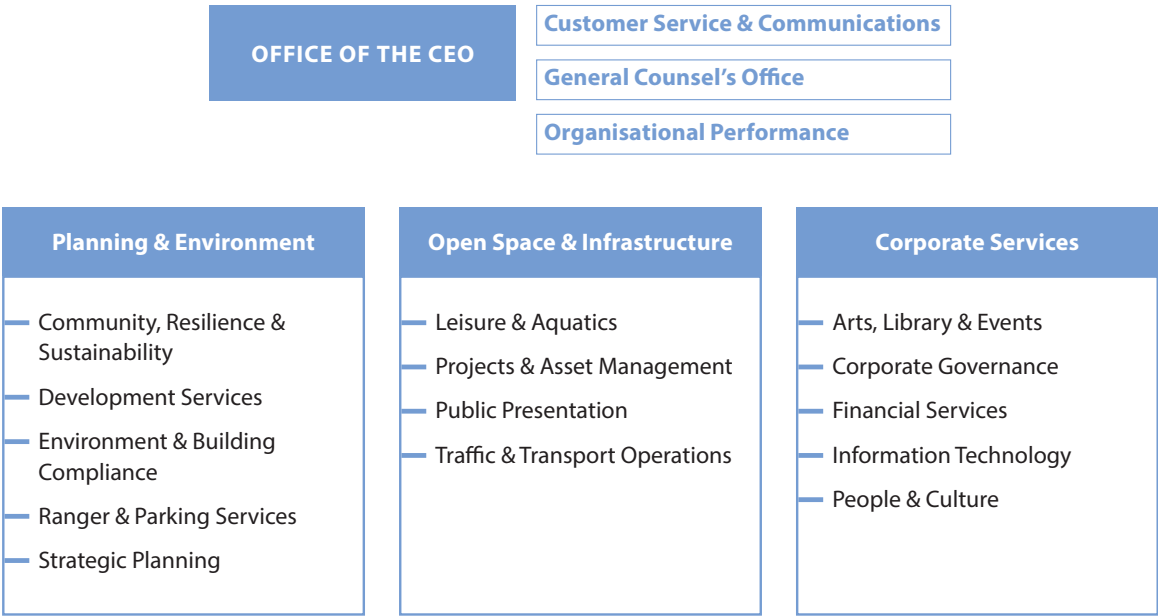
OFFICE OF THE CEO

Customer Service & Communications

General Counsel's Office

Organisational Performance

Planning & Environment

Community, Resilience & Sustainability

Development Services

Environment & Building Compliance

Ranger & Parking Services

Strategic Planning

Open Space & Infrastructure

Leisure & Aquatics

Projects & Asset Management

Public Presentation

Traffic & Transport Operations

Corporate Services

Arts, Library & Events

Corporate Governance

Financial Services

Information Technology

People & Culture